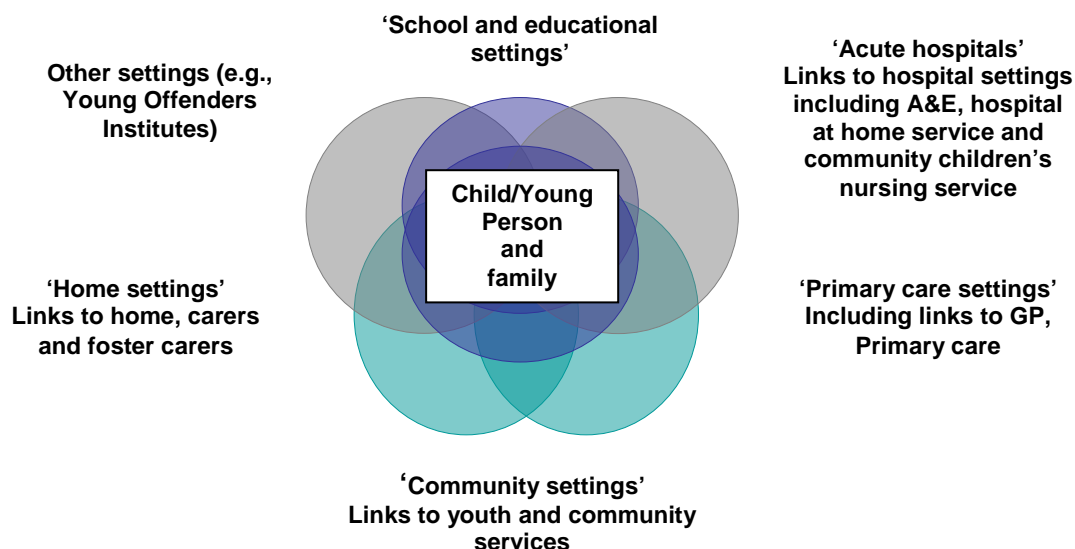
Other settings (e.g., Young Offenders Institutes)

'School and educational settings'

'Acute hospitals' Links to hospital settings including A&E, hospital at home service and community children's nursing service

Child/Young Person and family

'Home settings' Links to home, carers and foster carers

'Primary care settings' Including links to GP, Primary care

'Community settings' Links to youth and community services